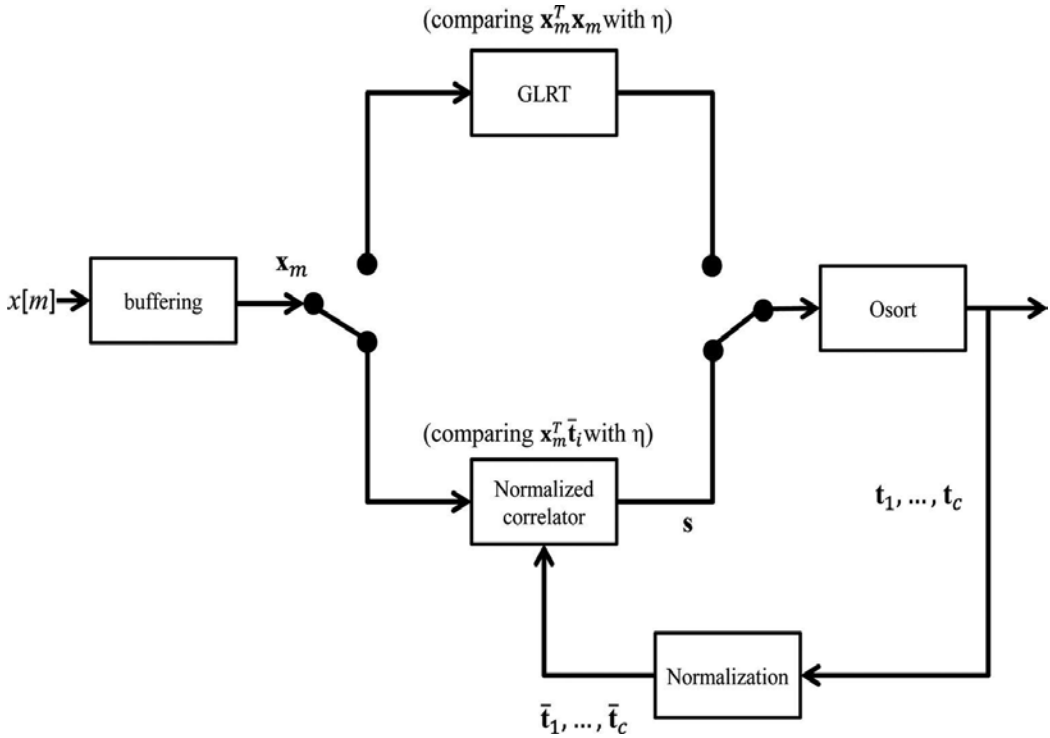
(comparing $\mathbf{x}_m^T\mathbf{x}_m$ with η)

GLRT

$x[m]$

buffering

$\mathbf{x}_m$

Osort

(comparing $\mathbf{x}_m^T\bar{\mathbf{t}}_i$ with η)

Normalized correlator

$\mathbf{s}$

$\mathbf{t}_1, \dots, \mathbf{t}_c$

Normalization

$\bar{\mathbf{t}}_1, \dots, \bar{\mathbf{t}}_c$